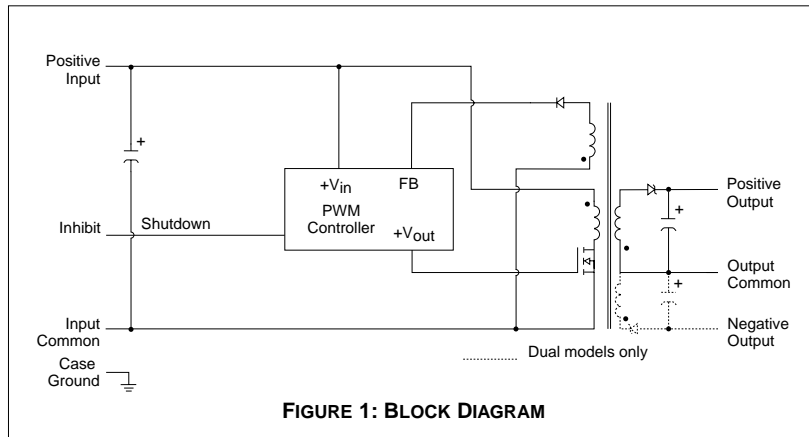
Positive Input

+

Inhibit

Shutdown

Input Common

Case Ground

$+V_{in}$

FB

PWM Controller

$+V_{out}$

+

Positive Output

+

Output Common

Negative Output

Dual models only

FIGURE 1: BLOCK DIAGRAM